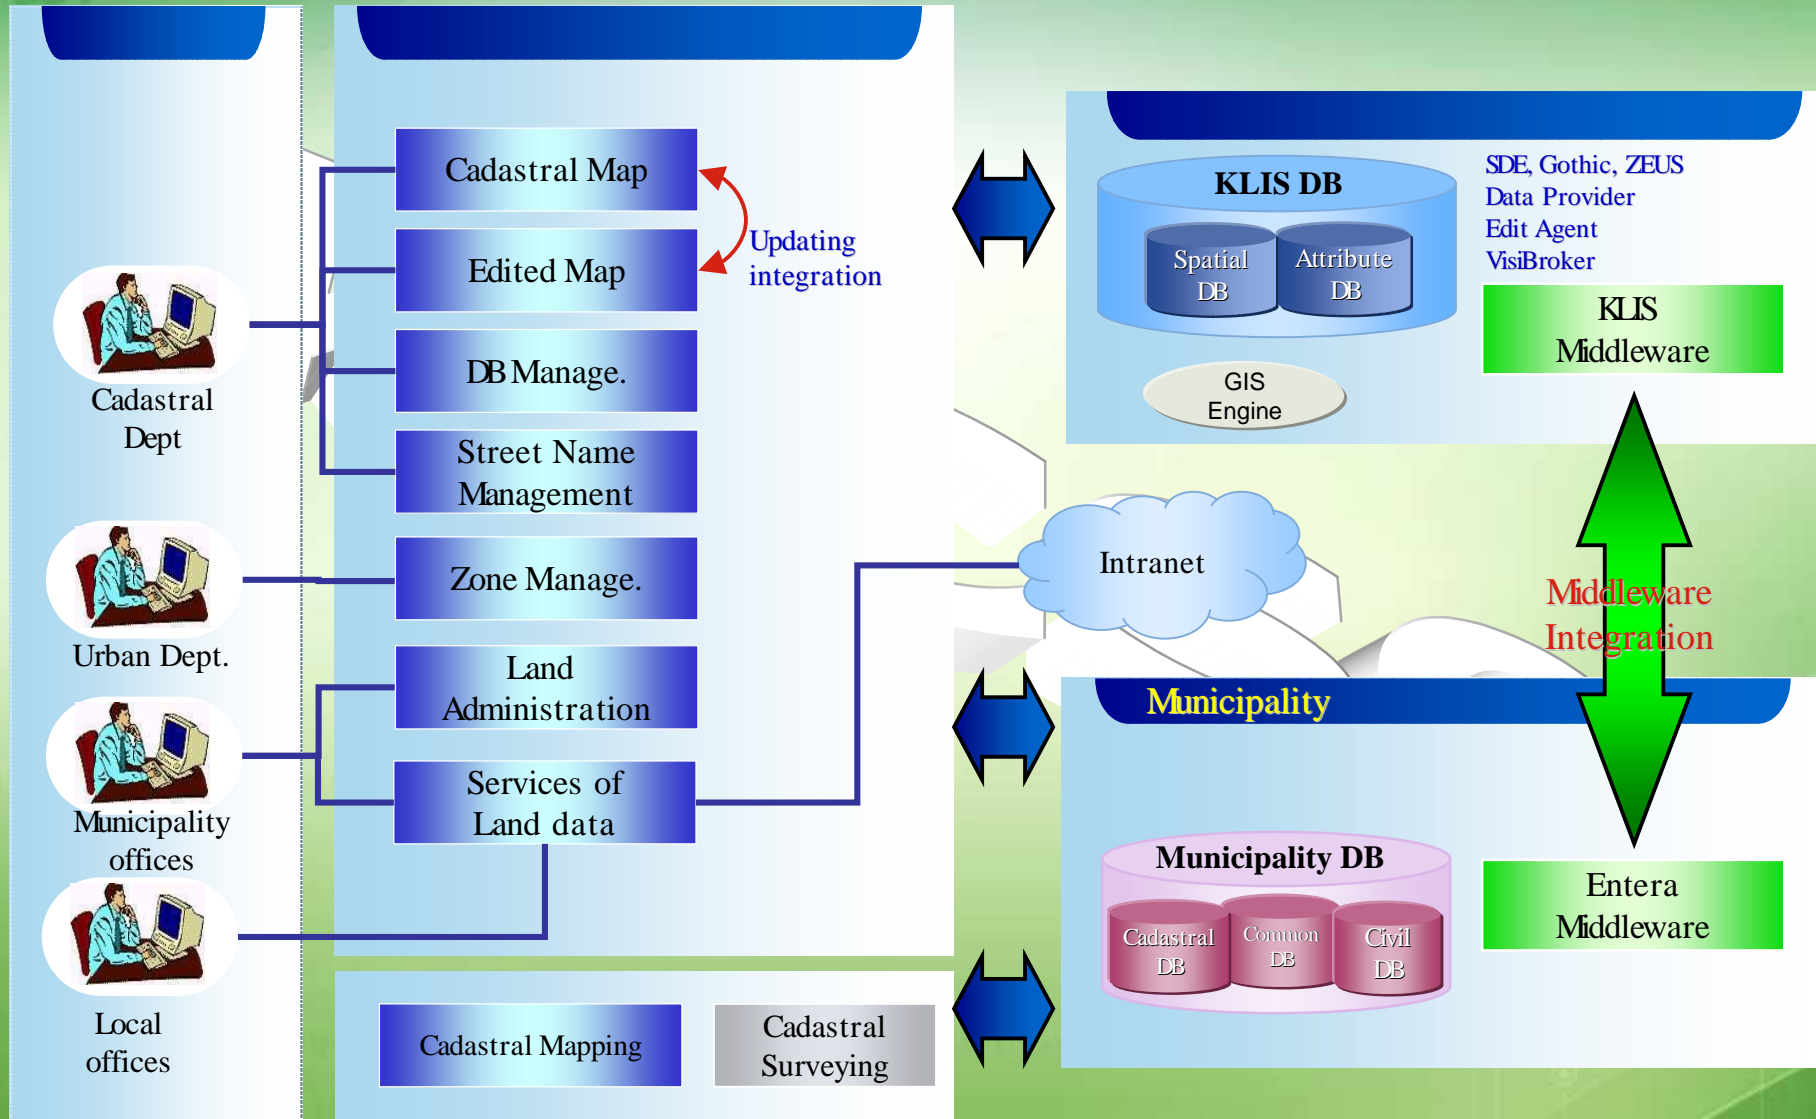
Cadastral Dept

Urban Dept.

Municipality offices

Local offices

Cadastral Map

Edited Map

Updating integration

DB Manage.

Street Name Management

Zone Manage.

Land Administration

Services of Land data

Cadastral Mapping

Cadastral Surveying

KLIS DB

Spatial DB

Attribute DB

GIS Engine

SDE, Gothic, ZEUS
Data Provider
Edit Agent
VisiBroker

KLIS Middleware

Intranet

Middleware Integration

Municipality

Municipality DB

Cadastral DB

Common DB

Civil DB

Entera Middleware